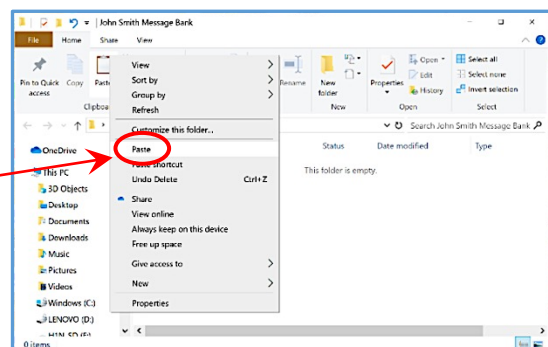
John Smith Message Bank

File Home Share View

Pin to Quick access Copy Paste

Clipboa

Rename New folder New

Open Edit History Properties Open

Select all Select none Invert selection Select

Search John Smith Message Bank

View
Sort by
Group by
Refresh
Customize this folder...
Paste
Paste shortcut
Undo Delete Ctrl+Z
Share
View online
Always keep on this device
Free up space
Give access to
New
Properties

Status Date modified Type

This folder is empty.

OneDrive
This PC
3D Objects
Desktop
Documents
Downloads
Music
Pictures
Videos
Windows (C:)
LENOVO (D:)
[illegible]

0 items